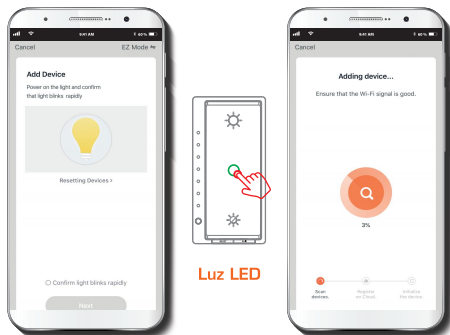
9:41 AM
60%
Cancel
EZ Mode

Add Device
Power on the light and confirm that light blinks rapidly

Resetting Devices >

Confirm light blinks rapidly

Next

Luz LED

9:41 AM
60%
Cancel

Adding device...
Ensure that the Wi-Fi signal is good.

3%

Scan devices.
Register on Cloud.
Initialize the device.